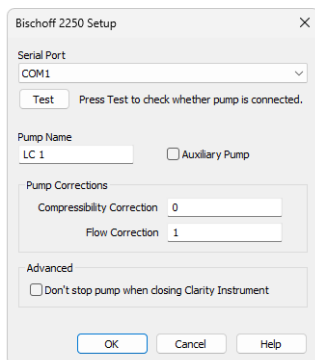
Bischoff 2250 Setup

Serial Port
COM1

Test Press Test to check whether pump is connected.

Pump Name
LC 1
Auxiliary Pump

Pump Corrections
Compressibility Correction 0
Flow Correction 1

Advanced
Don't stop pump when closing Clarity Instrument

OK Cancel Help